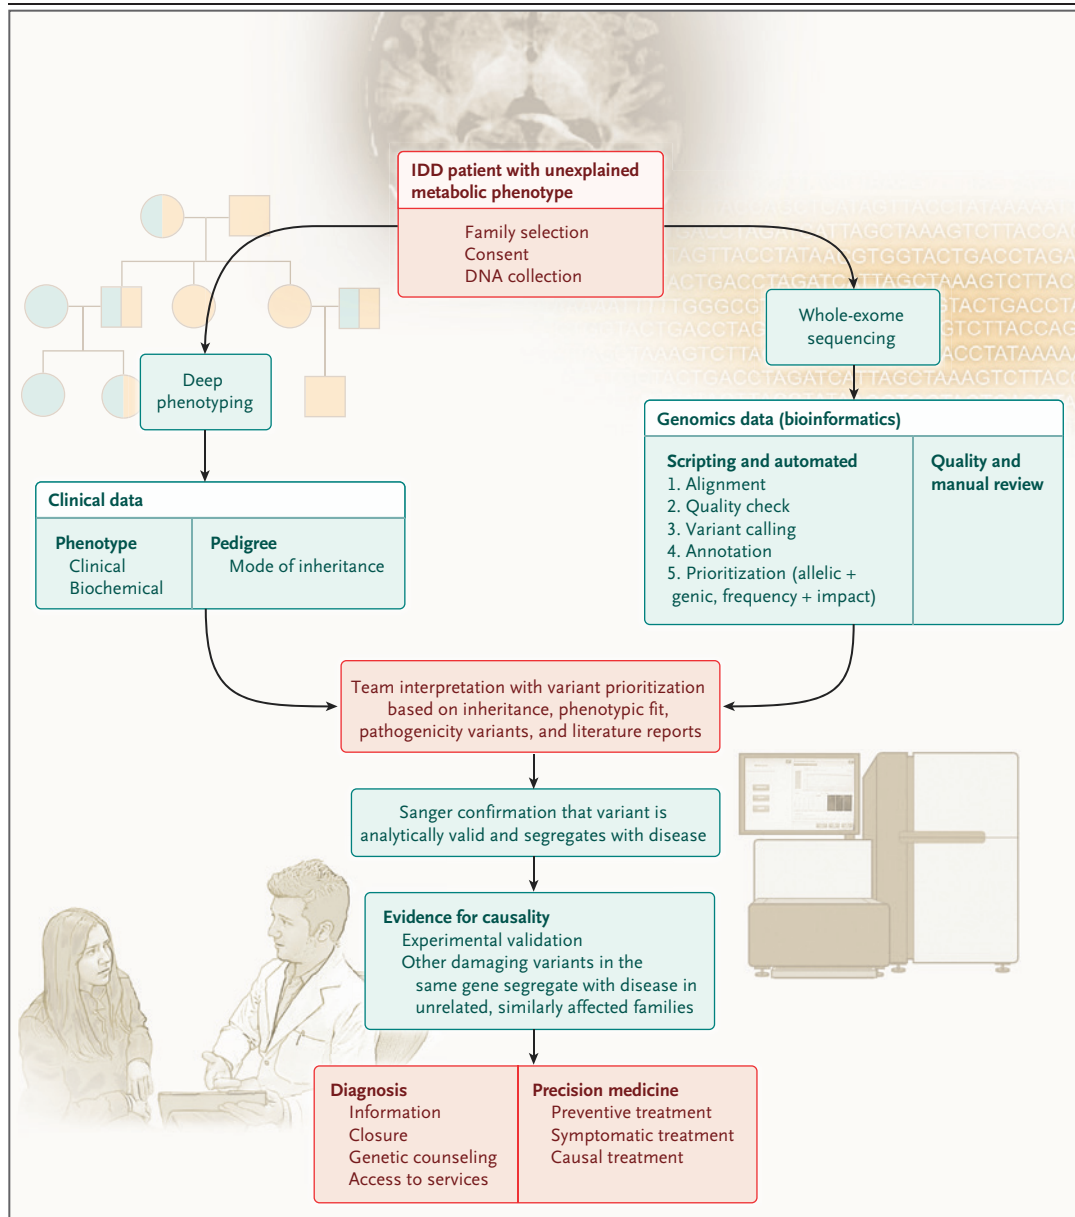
IDD patient with unexplained metabolic phenotype

Family selection
Consent
DNA collection

Deep phenotyping

Whole-exome sequencing

Clinical data

Phenotype
Clinical
Biochemical

Pedigree
Mode of inheritance

Genomics data (bioinformatics)

Scripting and automated
1. Alignment
2. Quality check
3. Variant calling
4. Annotation
5. Prioritization (allelic + genic, frequency + impact)

Quality and manual review

Team interpretation with variant prioritization based on inheritance, phenotypic fit, pathogenicity variants, and literature reports

Sanger confirmation that variant is analytically valid and segregates with disease

Evidence for causality
Experimental validation
Other damaging variants in the same gene segregate with disease in unrelated, similarly affected families

Diagnosis
Information
Closure
Genetic counseling
Access to services

Precision medicine
Preventive treatment
Symptomatic treatment
Causal treatment